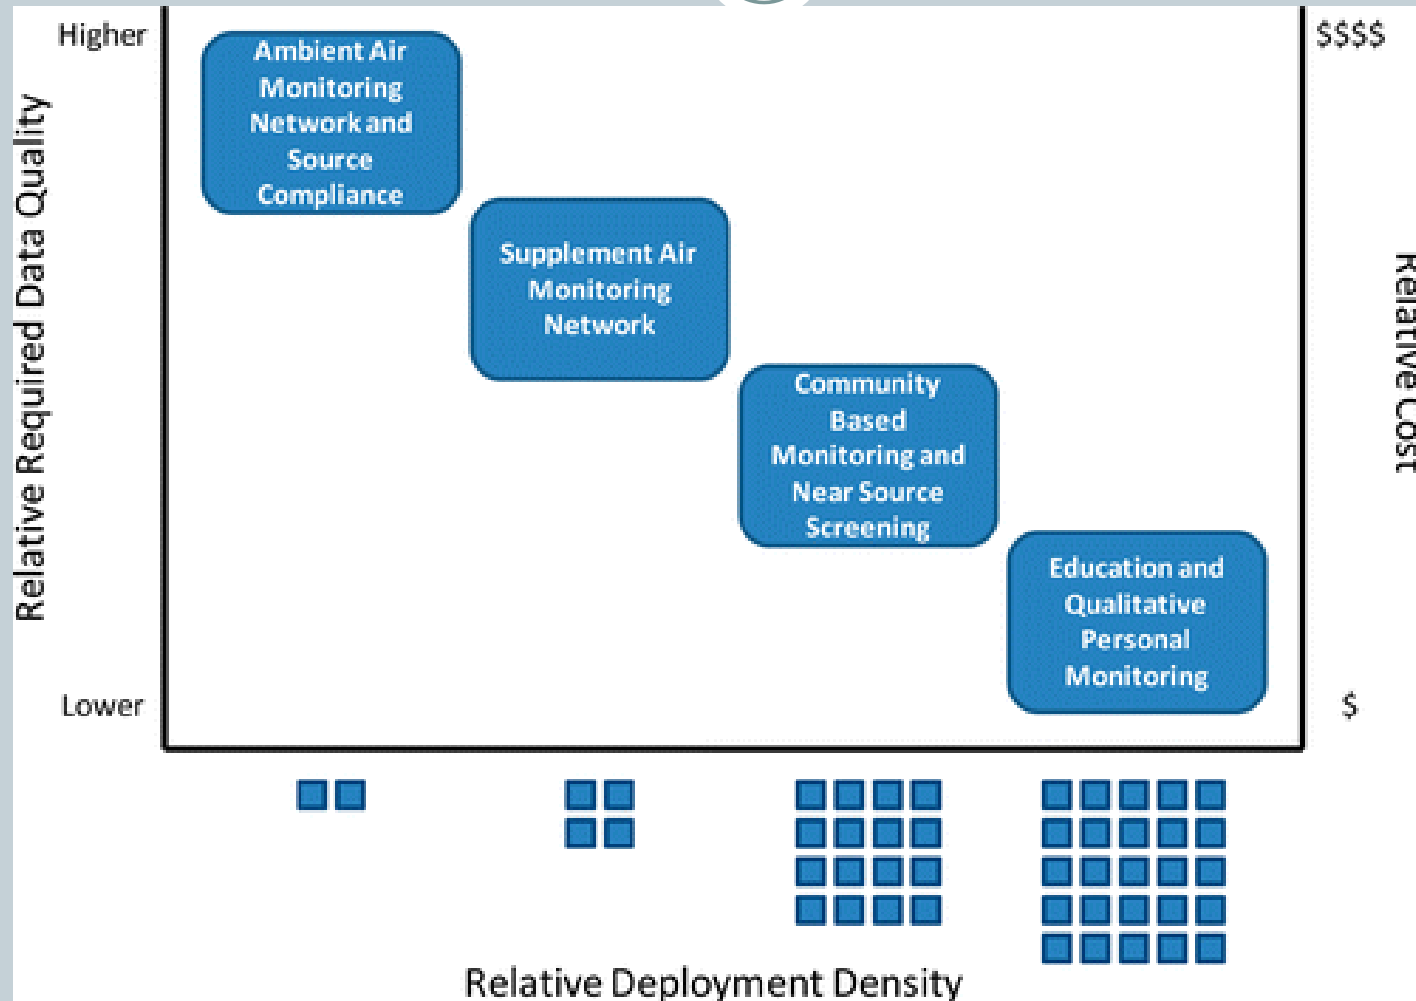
Higher

Relative Required Data Quality

Lower

$$$$

Relative Cost

$

Ambient Air Monitoring Network and Source Compliance

Supplement Air Monitoring Network

Community Based Monitoring and Near Source Screening

Education and Qualitative Personal Monitoring

Relative Deployment Density